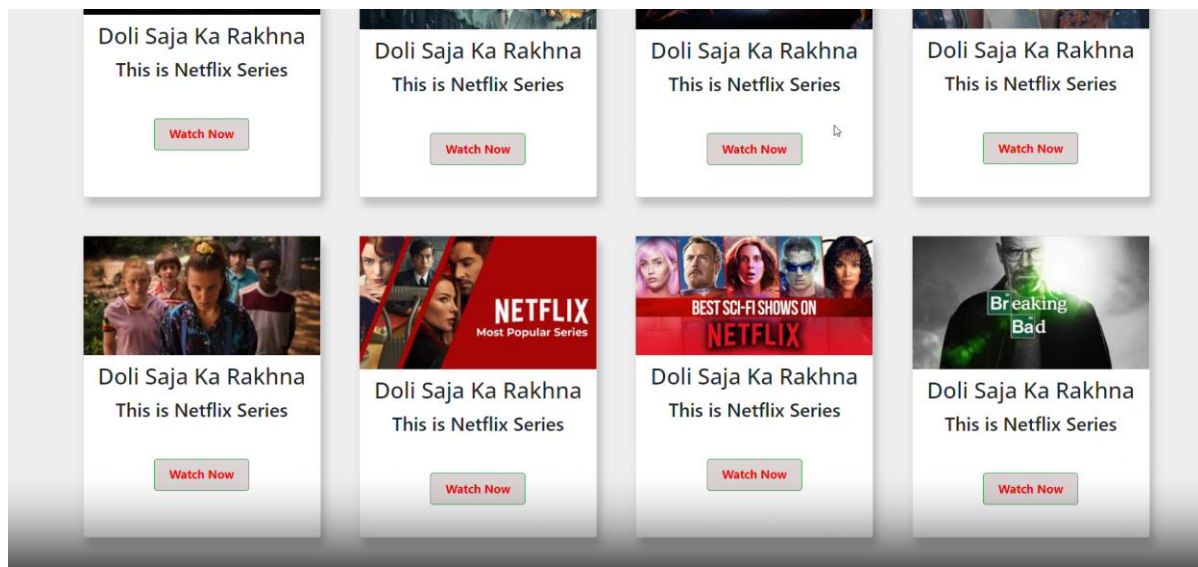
Doli Saja Ka Rakhna
This is Netflix Series
Watch Now

Doli Saja Ka Rakhna
This is Netflix Series
Watch Now

Doli Saja Ka Rakhna
This is Netflix Series
Watch Now

Doli Saja Ka Rakhna
This is Netflix Series
Watch Now

Doli Saja Ka Rakhna
This is Netflix Series
Watch Now

NETFLIX
Most Popular Series
Doli Saja Ka Rakhna
This is Netflix Series
Watch Now

BEST SCI-FI SHOWS ON
NETFLIX
Doli Saja Ka Rakhna
This is Netflix Series
Watch Now

Breaking Bad
Doli Saja Ka Rakhna
This is Netflix Series
Watch Now